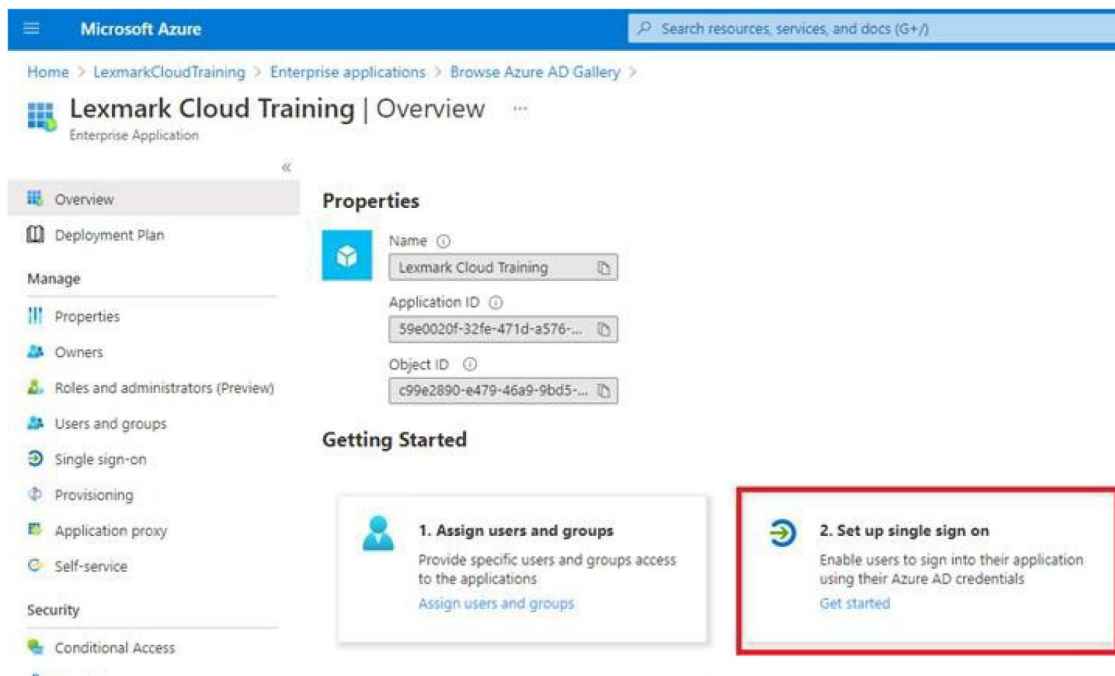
Microsoft Azure

Search resources, services, and docs (G+/)

Home > LexmarkCloudTraining > Enterprise applications > Browse Azure AD Gallery >

Lexmark Cloud Training | Overview ...

Enterprise Application

«

Overview

Deployment Plan

Manage

Properties

Owners

Roles and administrators (Preview)

Users and groups

Single sign-on

Provisioning

Application proxy

Self-service

Security

Conditional Access

Properties

Name

Lexmark Cloud Training

Application ID

59e0020f-32fe-471d-a576-...

Object ID

c99e2890-e479-46a9-9bd5-...

Getting Started

1. Assign users and groups

Provide specific users and groups access to the applications

Assign users and groups

2. Set up single sign on

Enable users to sign into their application using their Azure AD credentials

Get started